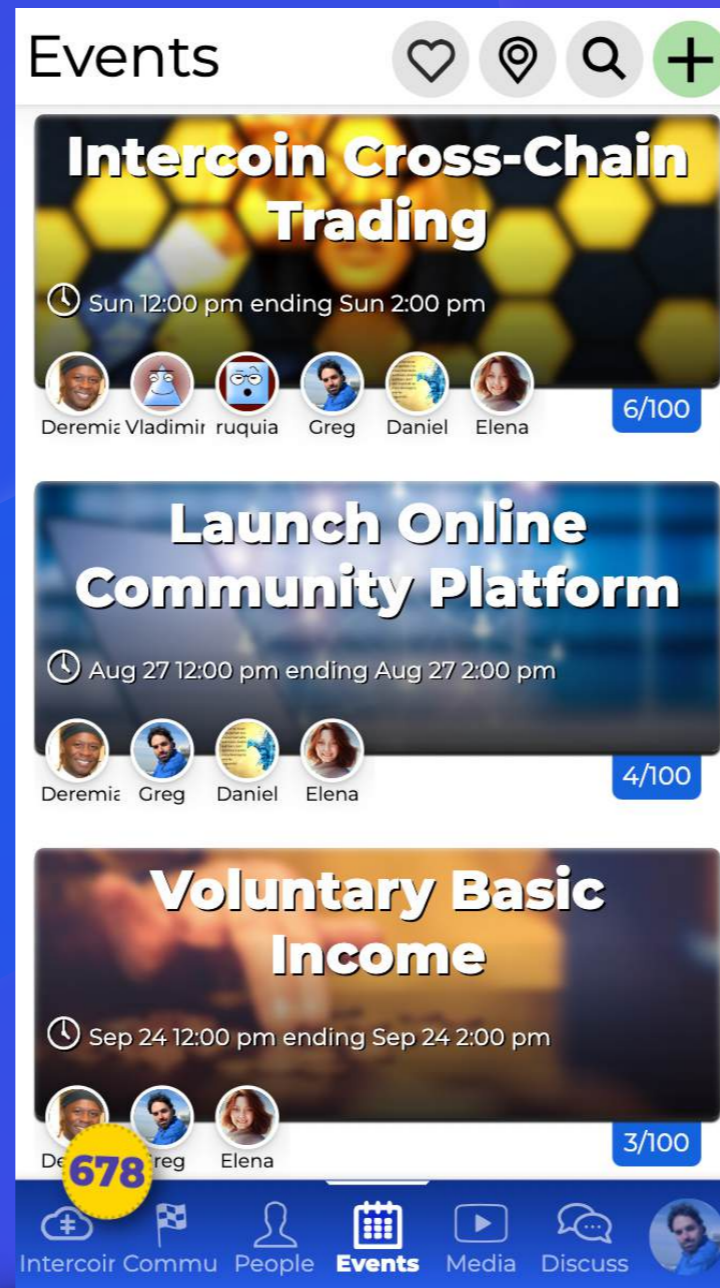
Events

Intercoin Cross-Chain Trading

Sun 12:00 pm ending Sun 2:00 pm

Deremia Vladimir ruquia Greg Daniel Elena

6/100

Launch Online Community Platform

Aug 27 12:00 pm ending Aug 27 2:00 pm

Deremia Greg Daniel Elena

4/100

Voluntary Basic Income

Sep 24 12:00 pm ending Sep 24 2:00 pm

De 678 reg Elena

3/100

Intercoir Commu People Events Media Discuss